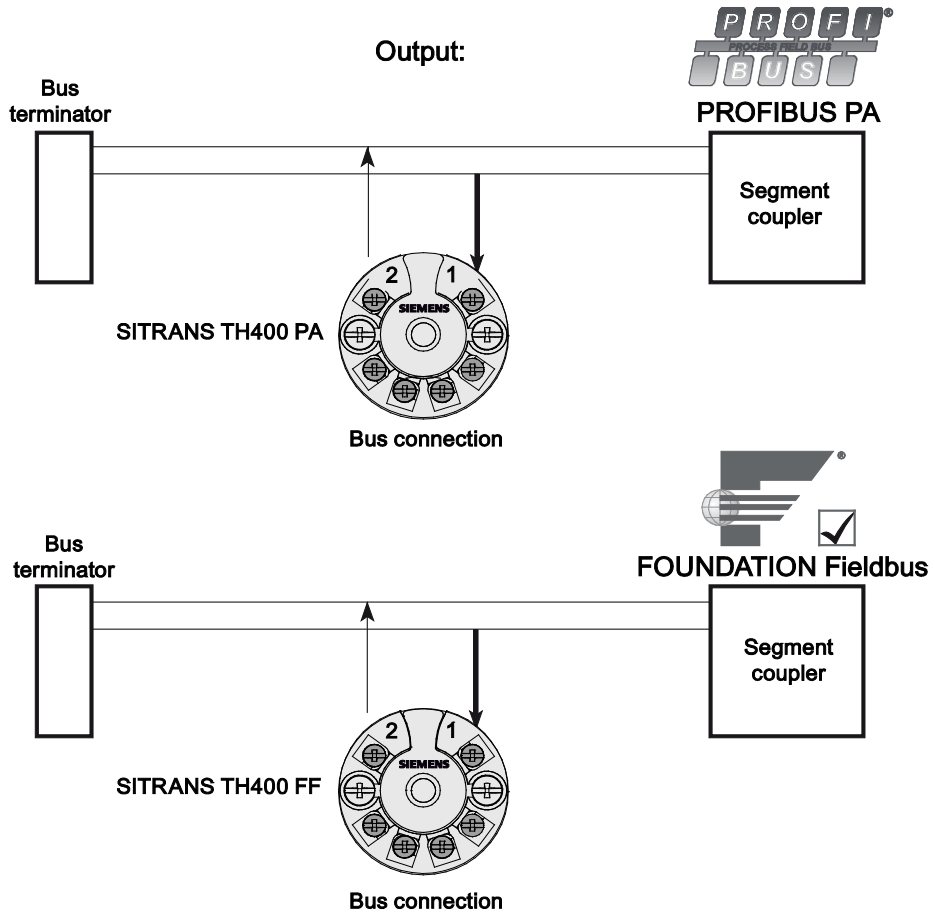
Output:

PROFI®
PROCESS FIELD BUS
BUS

PROFIBUS PA

Bus terminator

Segment coupler

2 1
SIEMENS

SITRANS TH400 PA

Bus connection

®

FOUNDATION Fieldbus

Bus terminator

Segment coupler

2 1
SIEMENS

SITRANS TH400 FF

Bus connection